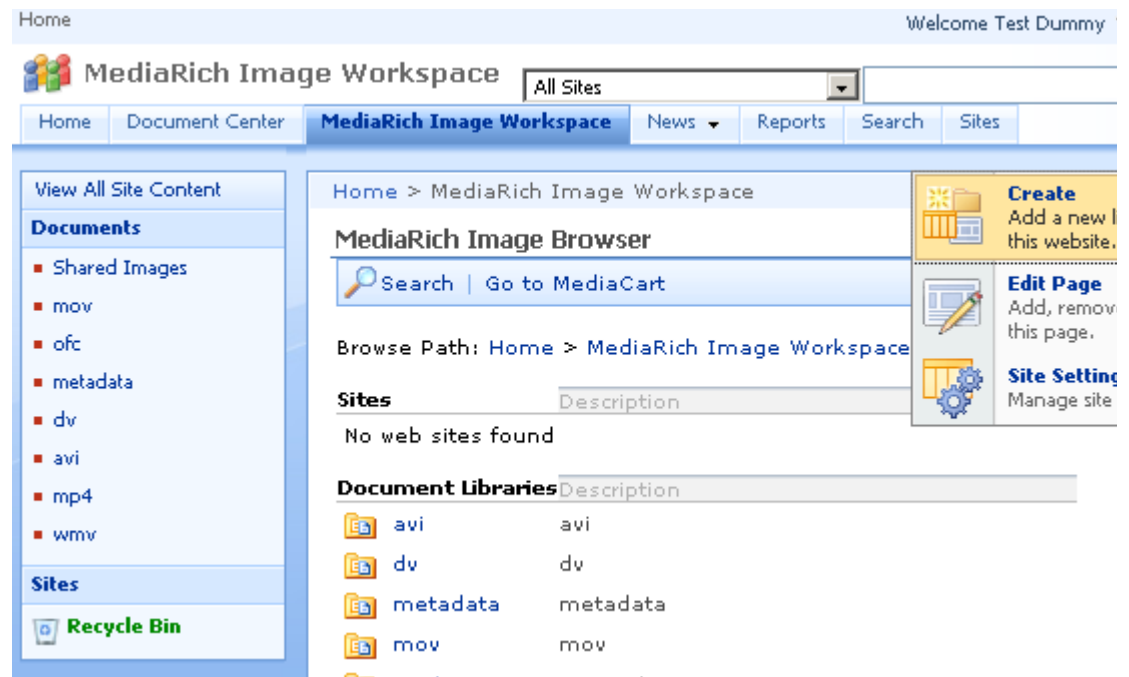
Home

Welcome Test Dummy

MediaRich Image Workspace

All Sites

Home | Document Center | MediaRich Image Workspace | News | Reports | Search | Sites

View All Site Content

Documents

- Shared Images
- mov
- ofc
- metadata
- dv
- avi
- mp4
- wmv

Sites

Recycle Bin

Home > MediaRich Image Workspace

MediaRich Image Browser

Search | Go to MediaCart

Browse Path: Home > MediaRich Image Workspace

| Sites | Description |
|---|---|
| No web sites found | |

| Document Libraries | Description |
|---|---|
| avi | avi |
| dv | dv |
| metadata | metadata |
| mov | mov |

Create
Add a new l
this website.

Edit Page
Add, remov
this page.

Site Setting
Manage site